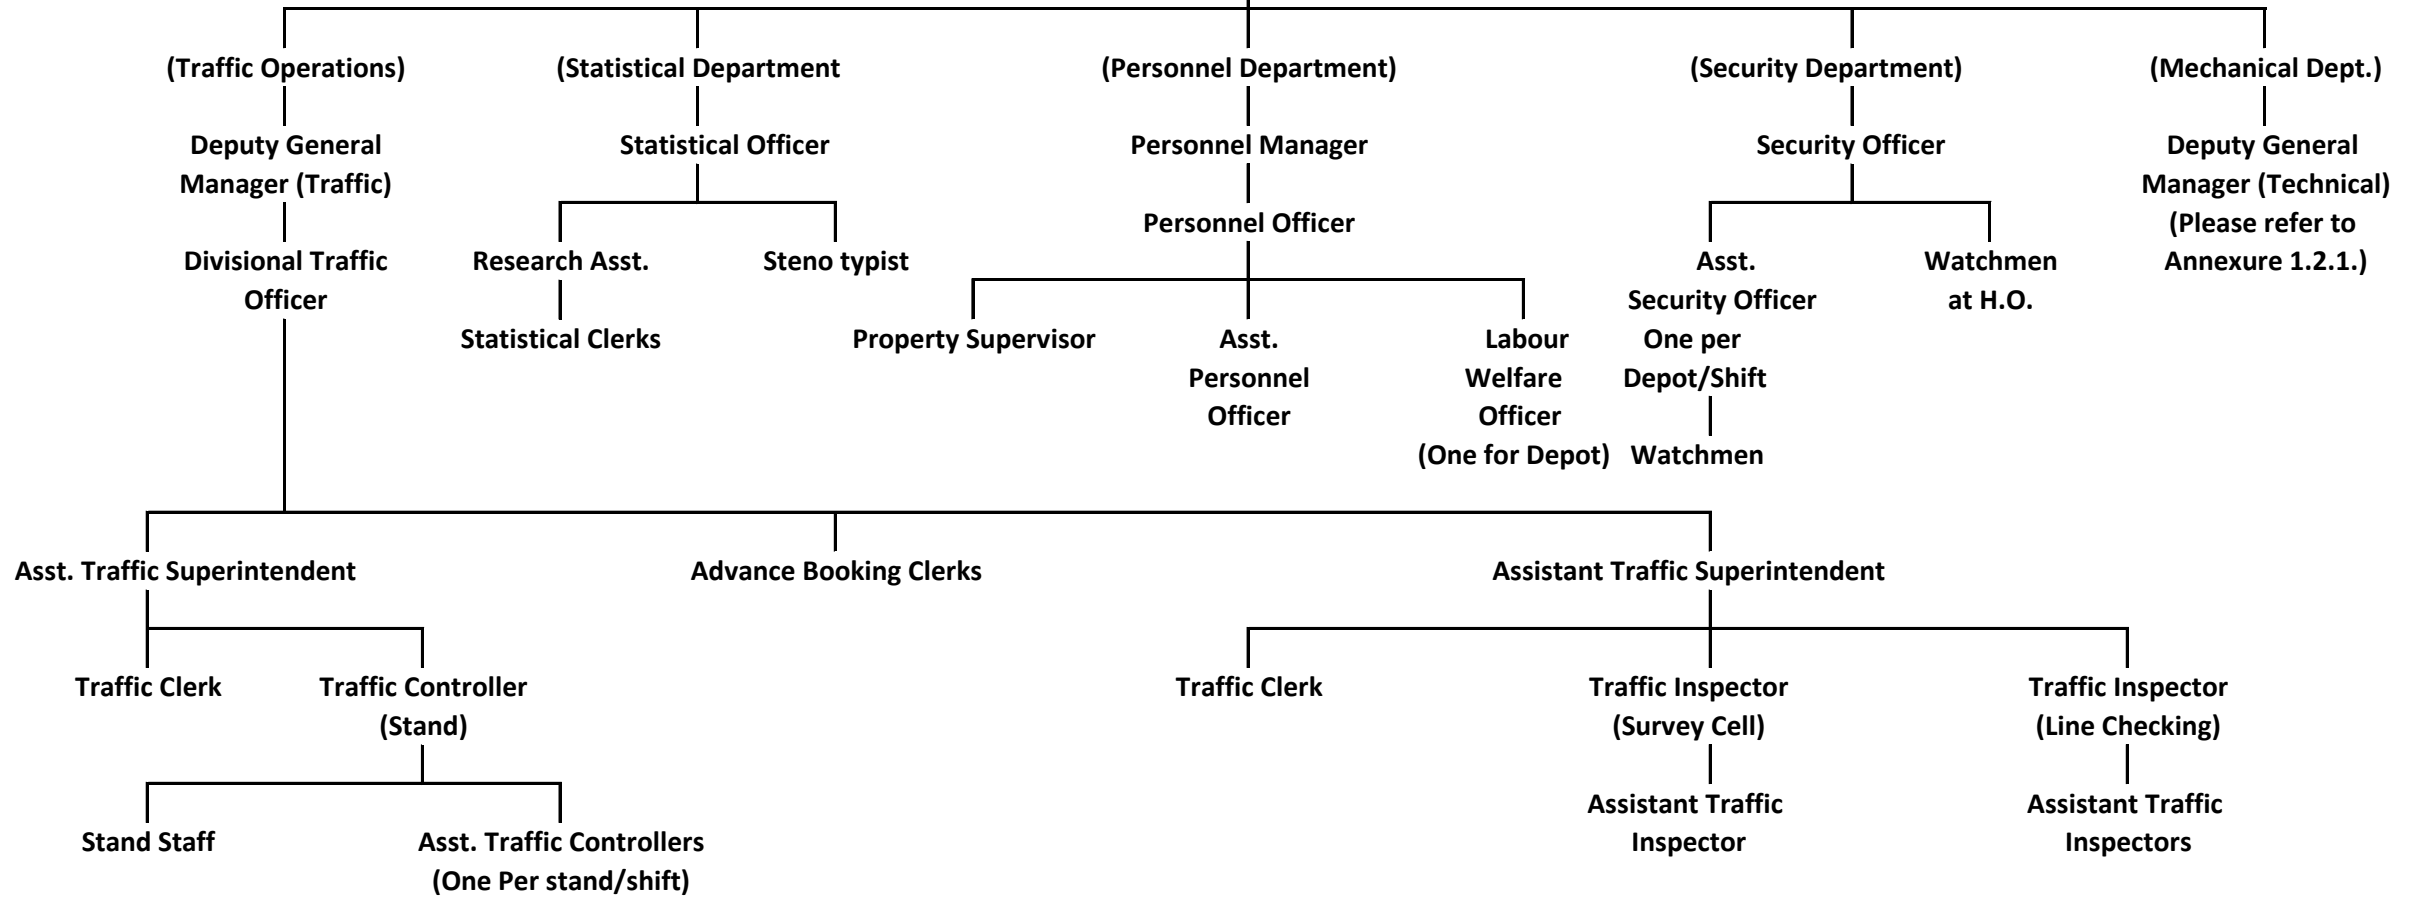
(Traffic Operations)

Deputy General Manager (Traffic)

Divisional Traffic Officer

(Statistical Department

Statistical Officer

Research Asst.

Statistical Clerks

Steno typist

(Personnel Department)

Personnel Manager

Personnel Officer

Property Supervisor

Asst. Personnel Officer

Labour Welfare Officer (One for Depot)

(Security Department)

Security Officer

Asst. Security Officer One per Depot/Shift

Watchmen

Watchmen at H.O.

(Mechanical Dept.)

Deputy General Manager (Technical) (Please refer to Annexure 1.2.1.)

Asst. Traffic Superintendent

Traffic Clerk

Traffic Controller (Stand)

Stand Staff

Asst. Traffic Controllers (One Per stand/shift)

Advance Booking Clerks

Assistant Traffic Superintendent

Traffic Clerk

Traffic Inspector (Survey Cell)

Assistant Traffic Inspector

Traffic Inspector (Line Checking)

Assistant Traffic Inspectors